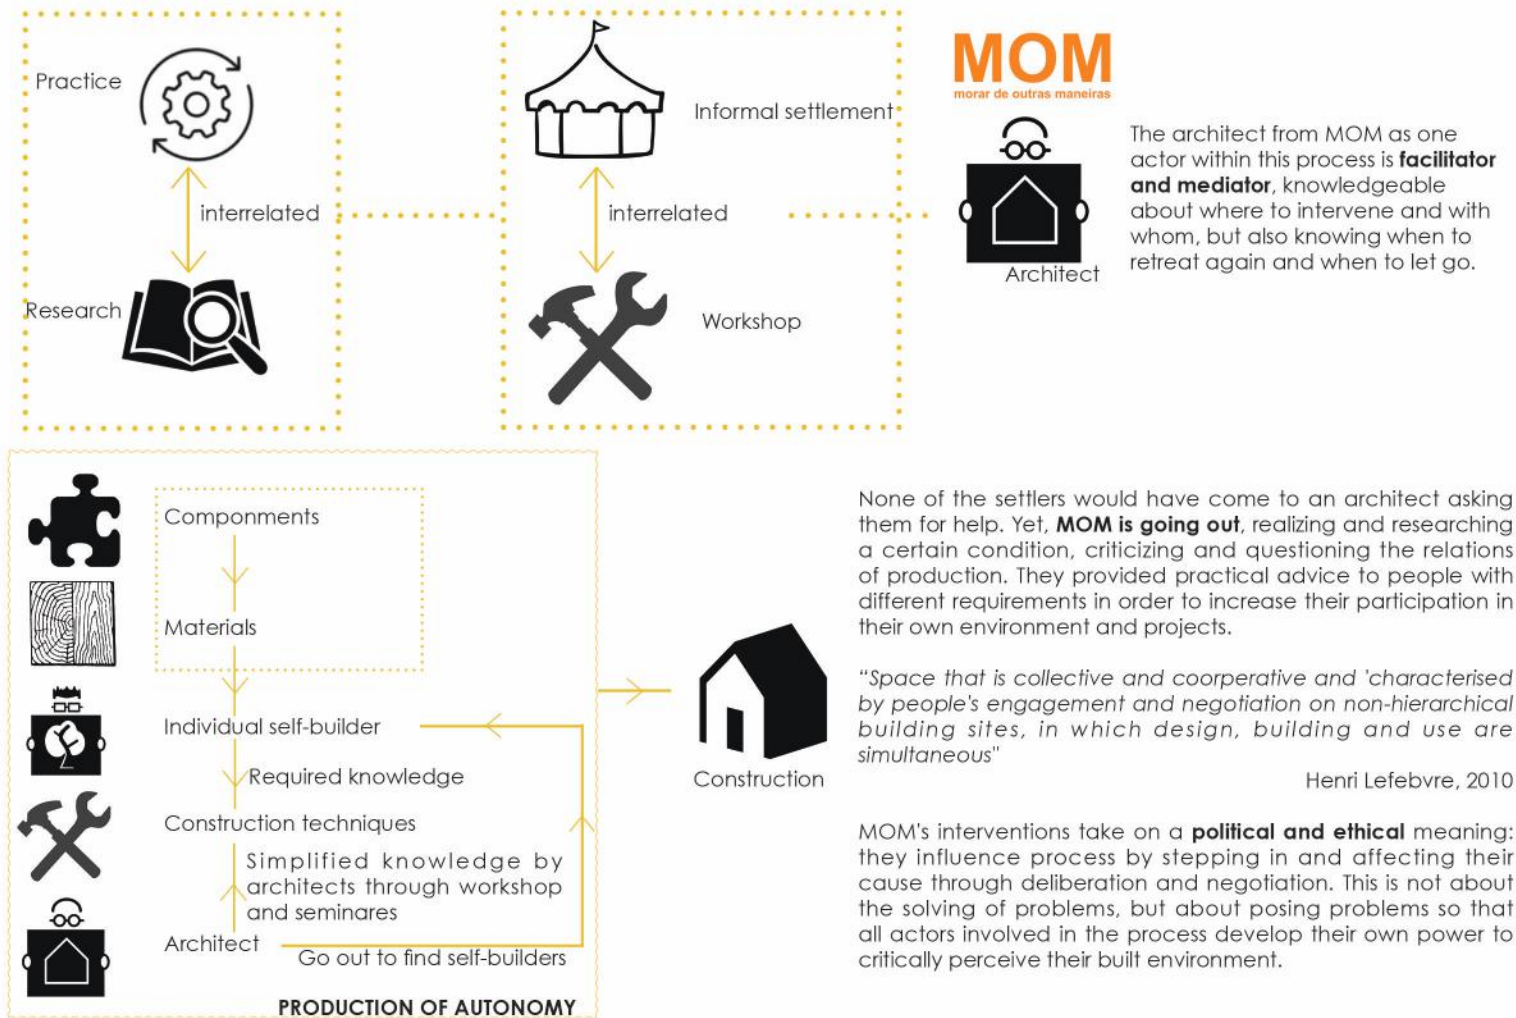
Practice

interrelated

Research

Informal settlement

interrelated

Workshop

MOM
morar de outras maneiras

Architect

The architect from MOM as one actor within this process is **facilitator and mediator**, knowledgeable about where to intervene and with whom, but also knowing when to retreat again and when to let go.

Componments

Materials

Individual self-builder

Required knowledge

Construction techniques

Simplified knowledge by architects through workshop and seminares

Architect

Go out to find self-builders

PRODUCTION OF AUTONOMY

Construction

None of the settlers would have come to an architect asking them for help. Yet, **MOM is going out**, realizing and researching a certain condition, criticizing and questioning the relations of production. They provided practical advice to people with different requirements in order to increase their participation in their own environment and projects.

"Space that is collective and coorperative and 'characterised by people's engagement and negotiation on non-hierarchical building sites, in which design, building and use are simultaneous"

Henri Lefebvre, 2010

MOM's interventions take on a **political and ethical** meaning: they influence process by stepping in and affecting their cause through deliberation and negotiation. This is not about the solving of problems, but about posing problems so that all actors involved in the process develop their own power to critically perceive their built environment.